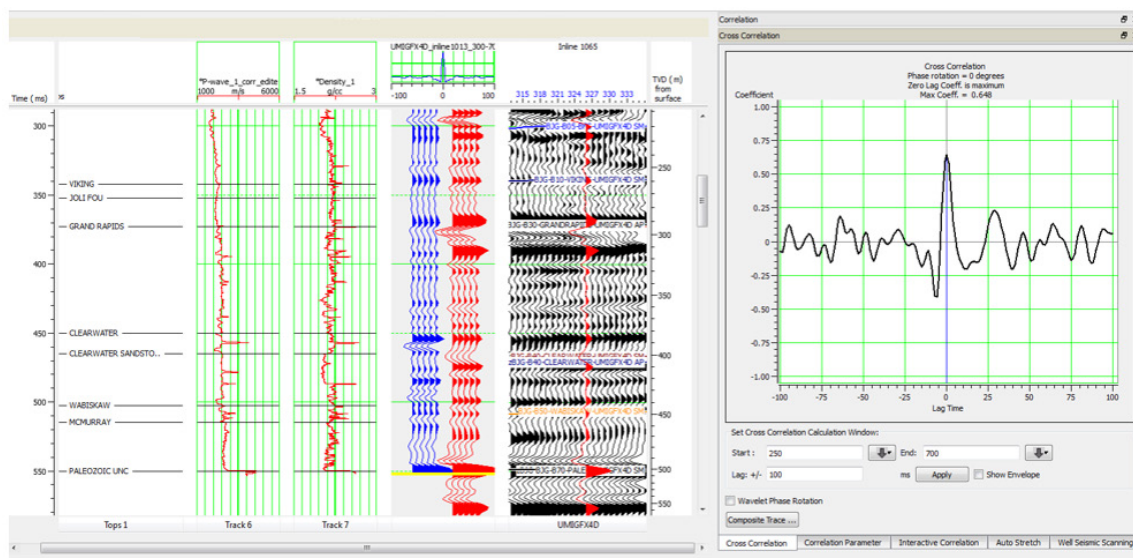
Time (ms)

ps

*P-wave_1_corr_edite
1000 m/s 6000

*Density_1
1.5 g/cc 3

UMIGFX4D_inline1013_300-70
-100 0 100

Inline 1065
315 318 321 324 327 330 333

TVD (m) from surface

300
350
400
450
500
550

VIKING
JOLI FOU
GRAND RAPIDS
CLEARWATER
CLEARWATER SANDSTO...
WABISKAW
MCMURRAY
PALEOZOIC UNC

250
300
350
400
450
500
550

BJG-B05-BELL-UMIGFX4D SM
BJG-B10-VIKING-UMIGFX4D SM
BJG-B30-GRANDRAPI-UMIGFX4D AP
BJG-B40-CLEARWATER-UMIGFX4D AP
BJG-B50-WABISKAW-UMIGFX4D SM
BJG-B70-PALE FX4D SM

Tops 1
Track 6
Track 7
UMIGFX4D

Correlation
Cross Correlation

Cross Correlation
Phase rotation = 0 degrees
Zero Lag Coeff. is maximum
Max Coeff. = 0.648

Coefficient
1.00
0.75
0.50
0.25
0
-0.25
-0.50
-0.75
-1.00
-100 -75 -50 -25 0 25 50 75 100
Lag Time

Set Cross Correlation Calculation Window:
Start: 250
End: 700
Lag: +/- 100 ms
Apply
Show Envelope

Wavelet Phase Rotation
Composite Trace ...

Cross Correlation | Correlation Parameter | Interactive Correlation | Auto Stretch | Well Seismic Scanning